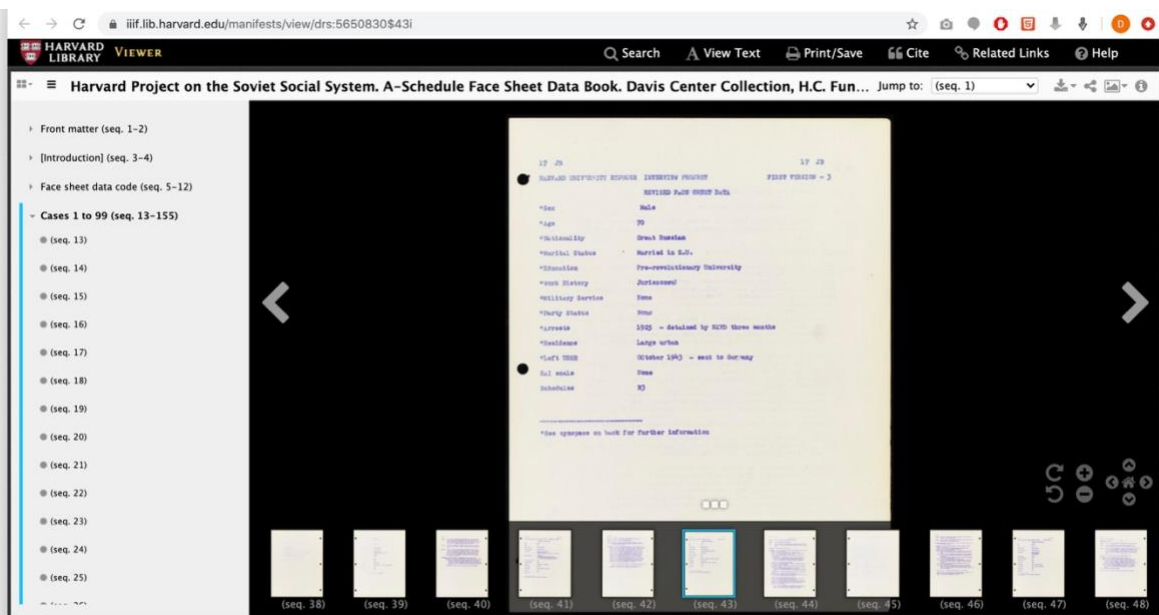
iiif.lib.harvard.edu/manifests/view/drs:5650830$43i

HARVARD LIBRARY VIEWER

Search
View Text
Print/Save
Cite
Related Links
Help

Harvard Project on the Soviet Social System. A-Schedule Face Sheet Data Book. Davis Center Collection, H.C. Fun... Jump to: (seq. 1)

Front matter (seq. 1-2)
[Introduction] (seq. 3-4)
Face sheet data code (seq. 5-12)
Cases 1 to 99 (seq. 13-155)
(seq. 13)
(seq. 14)
(seq. 15)
(seq. 16)
(seq. 17)
(seq. 18)
(seq. 19)
(seq. 20)
(seq. 21)
(seq. 22)
(seq. 23)
(seq. 24)
(seq. 25)

17 JR 17 JR
HARVARD UNIVERSITY REFUGEE INTERVIEWING PROJECT FIRST VERSION - 3
REVISED FACE SHEET DATA

| *Sex | Male |
|---|---|
| *Age | 70 |
| *Nationality | Great Russian |
| *Marital Status | Married in U.S. |
| *Education | Pre-revolutionary University |
| *Work History | Jurisconsul |
| *Military Service | None |
| *Party Status | None |
| *Arrests | 1925 - detained by NKVD three months |
| *Residence | Large urban |
| *Left USSR | October 1943 - went to Germany |
| Sul scale | None |
| Schedules | B3 |

*See synopsis on back for further information

(seq. 38) (seq. 39) (seq. 40) (seq. 41) (seq. 42) (seq. 43) (seq. 44) (seq. 45) (seq. 46) (seq. 47) (seq. 48)